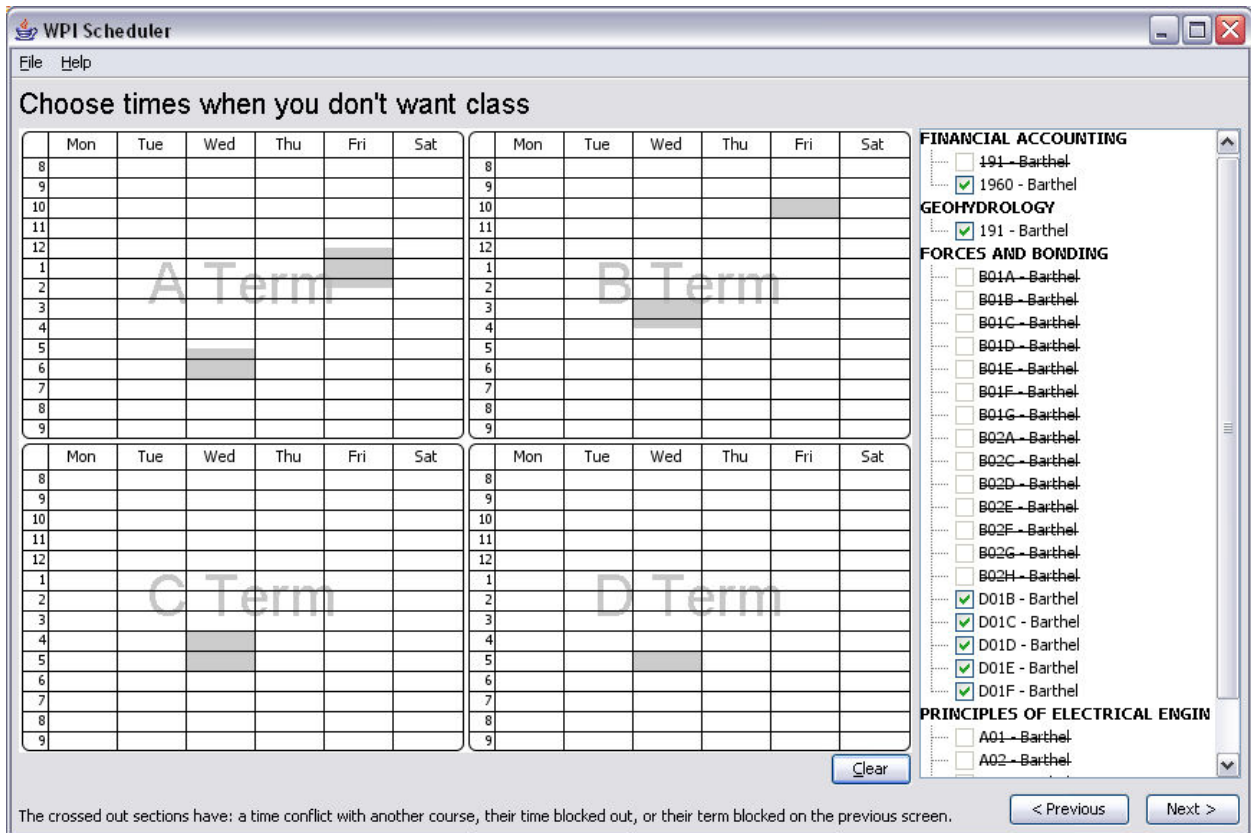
WPI Scheduler

File Help

Choose times when you don't want class

A Term

| | Mon | Tue | Wed | Thu | Fri | Sat |
|---|---|---|---|---|---|---|
| 8 | | | | | | |
| 9 | | | | | | |
| 10 | | | | | | |
| 11 | | | | | | |
| 12 | | | | | | |
| 1 | | | | | | |
| 2 | | | | | | |
| 3 | | | | | | |
| 4 | | | | | | |
| 5 | | | | | | |
| 6 | | | | | | |
| 7 | | | | | | |
| 8 | | | | | | |
| 9 | | | | | | |

B Term

| | Mon | Tue | Wed | Thu | Fri | Sat |
|---|---|---|---|---|---|---|
| 8 | | | | | | |
| 9 | | | | | | |
| 10 | | | | | | |
| 11 | | | | | | |
| 12 | | | | | | |
| 1 | | | | | | |
| 2 | | | | | | |
| 3 | | | | | | |
| 4 | | | | | | |
| 5 | | | | | | |
| 6 | | | | | | |
| 7 | | | | | | |
| 8 | | | | | | |
| 9 | | | | | | |

C Term

| | Mon | Tue | Wed | Thu | Fri | Sat |
|---|---|---|---|---|---|---|
| 8 | | | | | | |
| 9 | | | | | | |
| 10 | | | | | | |
| 11 | | | | | | |
| 12 | | | | | | |
| 1 | | | | | | |
| 2 | | | | | | |
| 3 | | | | | | |
| 4 | | | | | | |
| 5 | | | | | | |
| 6 | | | | | | |
| 7 | | | | | | |
| 8 | | | | | | |
| 9 | | | | | | |

D Term

| | Mon | Tue | Wed | Thu | Fri | Sat |
|---|---|---|---|---|---|---|
| 8 | | | | | | |
| 9 | | | | | | |
| 10 | | | | | | |
| 11 | | | | | | |
| 12 | | | | | | |
| 1 | | | | | | |
| 2 | | | | | | |
| 3 | | | | | | |
| 4 | | | | | | |
| 5 | | | | | | |
| 6 | | | | | | |
| 7 | | | | | | |
| 8 | | | | | | |
| 9 | | | | | | |

FINANCIAL ACCOUNTING
191 - Barthel
1960 - Barthel
GEOHYDROLOGY
191 - Barthel
FORCES AND BONDING
B01A - Barthel
B01B - Barthel
B01C - Barthel
B01D - Barthel
B01E - Barthel
B01F - Barthel
B01G - Barthel
B02A - Barthel
B02C - Barthel
B02D - Barthel
B02E - Barthel
B02F - Barthel
B02G - Barthel
B02H - Barthel
D01B - Barthel
D01C - Barthel
D01D - Barthel
D01E - Barthel
D01F - Barthel
PRINCIPLES OF ELECTRICAL ENGIN
A01 - Barthel
A02 - Barthel

Clear

The crossed out sections have: a time conflict with another course, their time blocked out, or their term blocked on the previous screen.

< Previous Next >